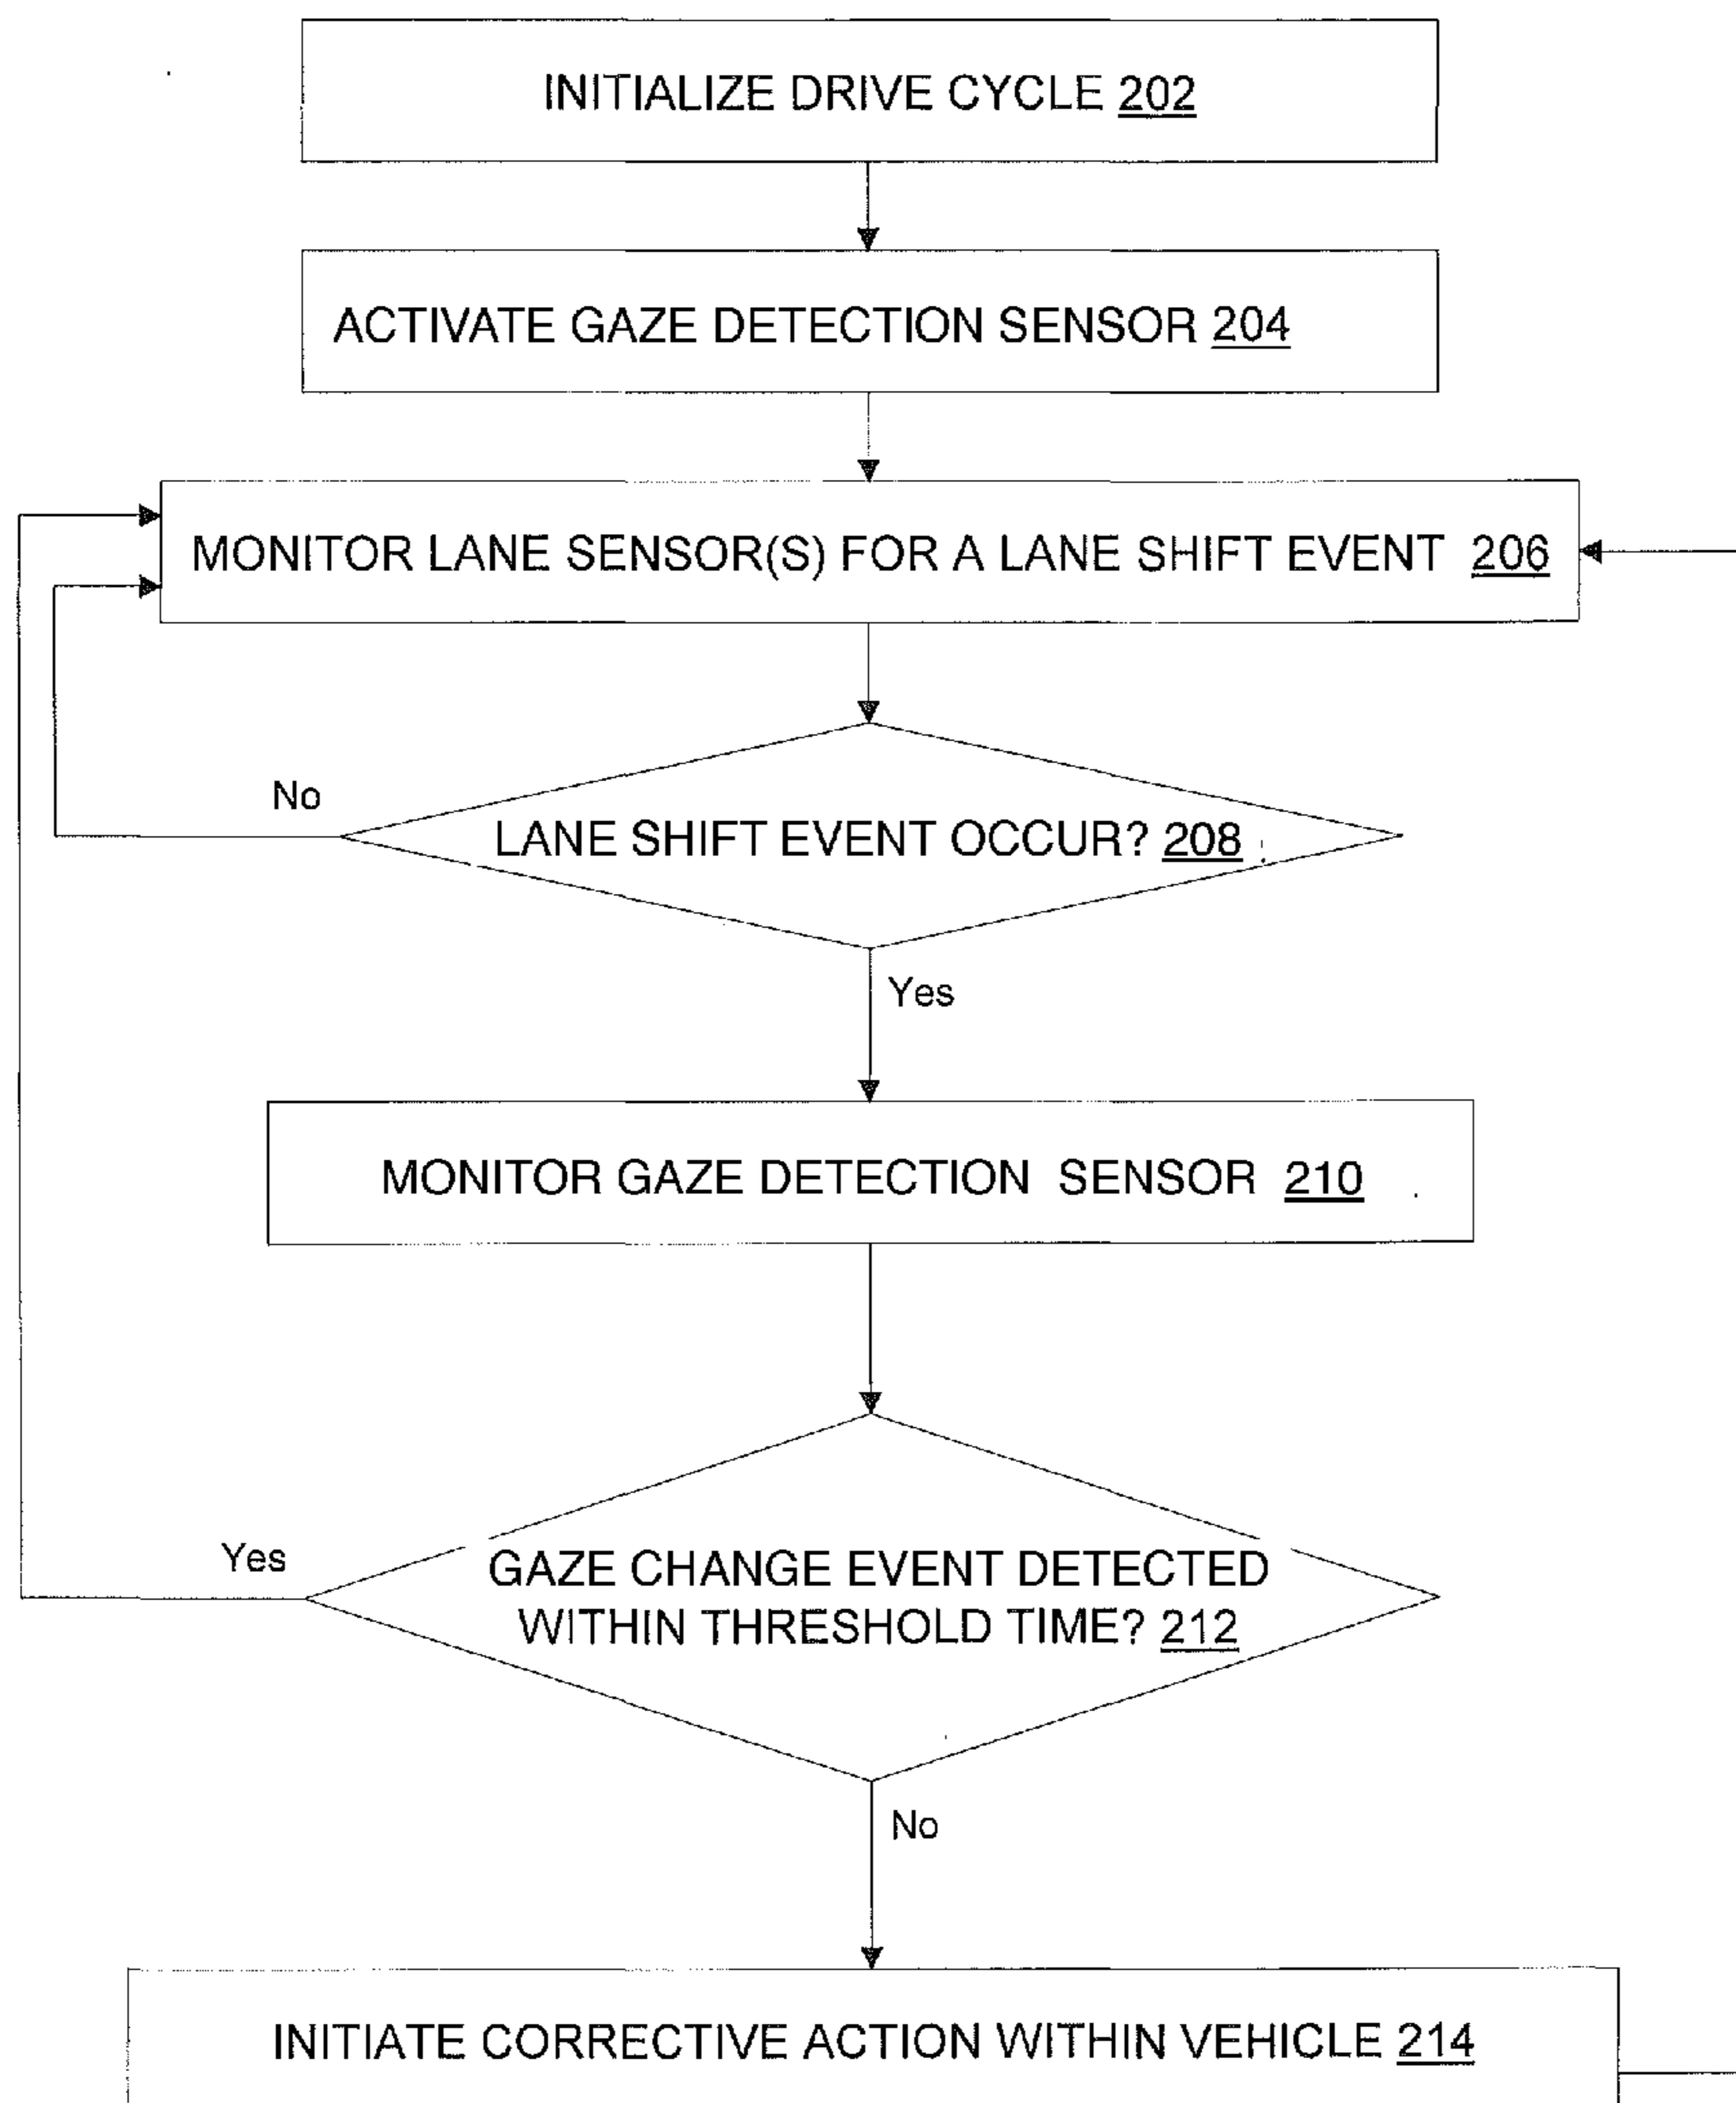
INITIALIZE DRIVE CYCLE 202

ACTIVATE GAZE DETECTION SENSOR 204

MONITOR LANE SENSOR(S) FOR A LANE SHIFT EVENT 206

No

LANE SHIFT EVENT OCCUR? 208

Yes

MONITOR GAZE DETECTION SENSOR 210

Yes

GAZE CHANGE EVENT DETECTED WITHIN THRESHOLD TIME? 212

No

INITIATE CORRECTIVE ACTION WITHIN VEHICLE 214